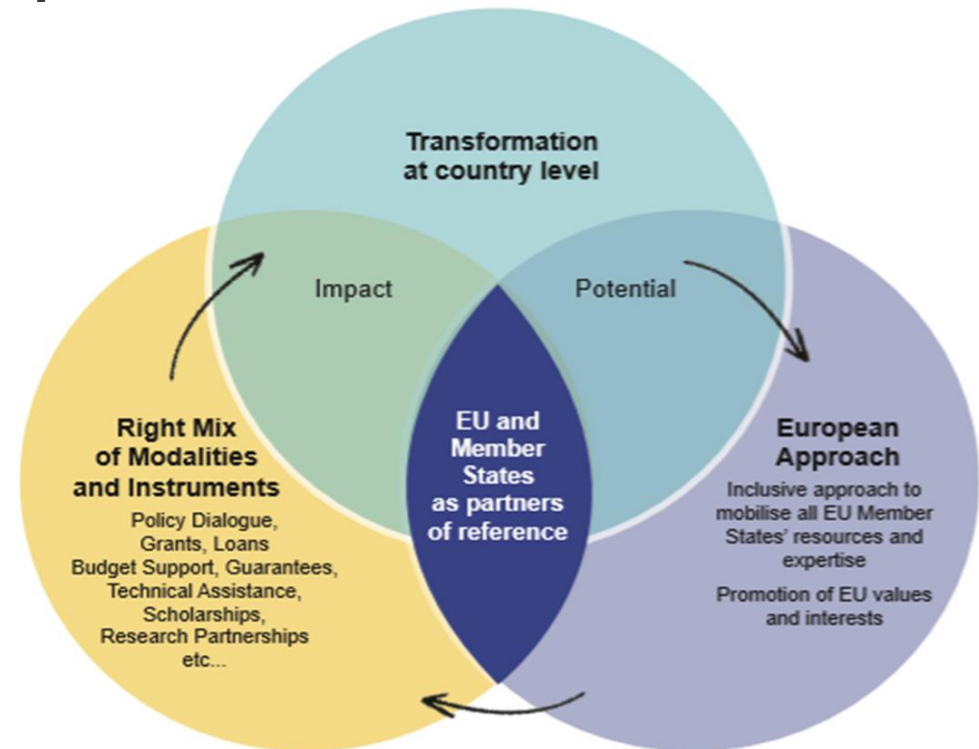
Transformation at country level

Impact

Potential

Right Mix of Modalities and Instruments

Policy Dialogue, Grants, Loans Budget Support, Guarantees, Technical Assistance, Scholarships, Research Partnerships etc...

EU and Member States as partners of reference

European Approach

Inclusive approach to mobilise all EU Member States' resources and expertise

Promotion of EU values and interests